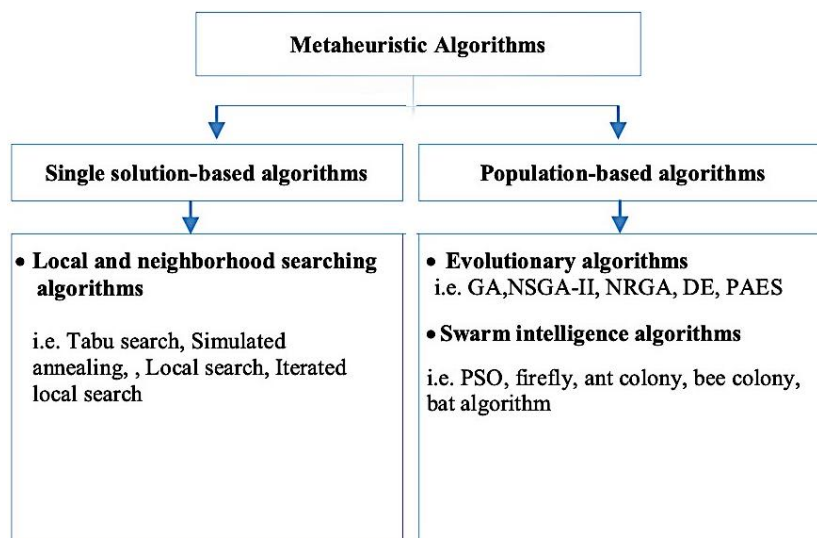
Metaheuristic Algorithms

Single solution-based algorithms

• Local and neighborhood searching algorithms

i.e. Tabu search, Simulated annealing, , Local search, Iterated local search

Population-based algorithms

• Evolutionary algorithms
i.e. GA,NSGA-II, NRGA, DE, PAES

• Swarm intelligence algorithms

i.e. PSO, firefly, ant colony, bee colony, bat algorithm